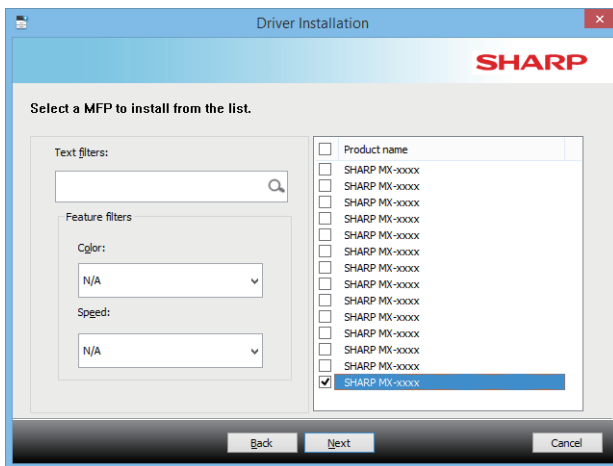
Driver Installation

SHARP

Select a MFP to install from the list.

Text filters:

Feature filters

Color:

N/A

Speed:

N/A

| | Product name |
|---|---|
| | SHARP MX-xxxx |
| | SHARP MX-xxxx |
| | SHARP MX-xxxx |
| | SHARP MX-xxxx |
| | SHARP MX-xxxx |
| | SHARP MX-xxxx |
| | SHARP MX-xxxx |
| | SHARP MX-xxxx |
| | SHARP MX-xxxx |
| | SHARP MX-xxxx |
| | SHARP MX-xxxx |
| | SHARP MX-xxxx |
| | SHARP MX-xxxx |
| ✔ | SHARP MX-xxxx |

Back Next Cancel